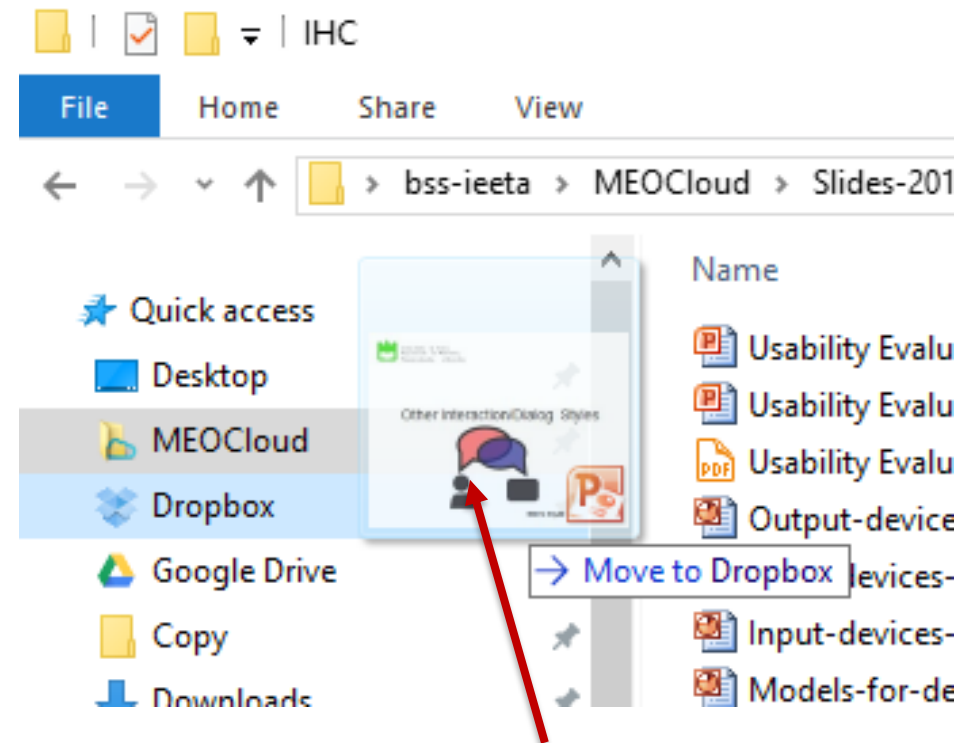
IHC

File
Home
Share
View

bss-ieeta > MEOCloud > Slides-201

Quick access
Desktop
MEOCloud
Dropbox
Google Drive
Copy
Downloads

Other Interaction/Dialog Styles

Name
Usability Evalu
Usability Evalu
Usability Evalu
Output-device
levices-
Input-devices-
Models-for-de

→ Move to Dropbox